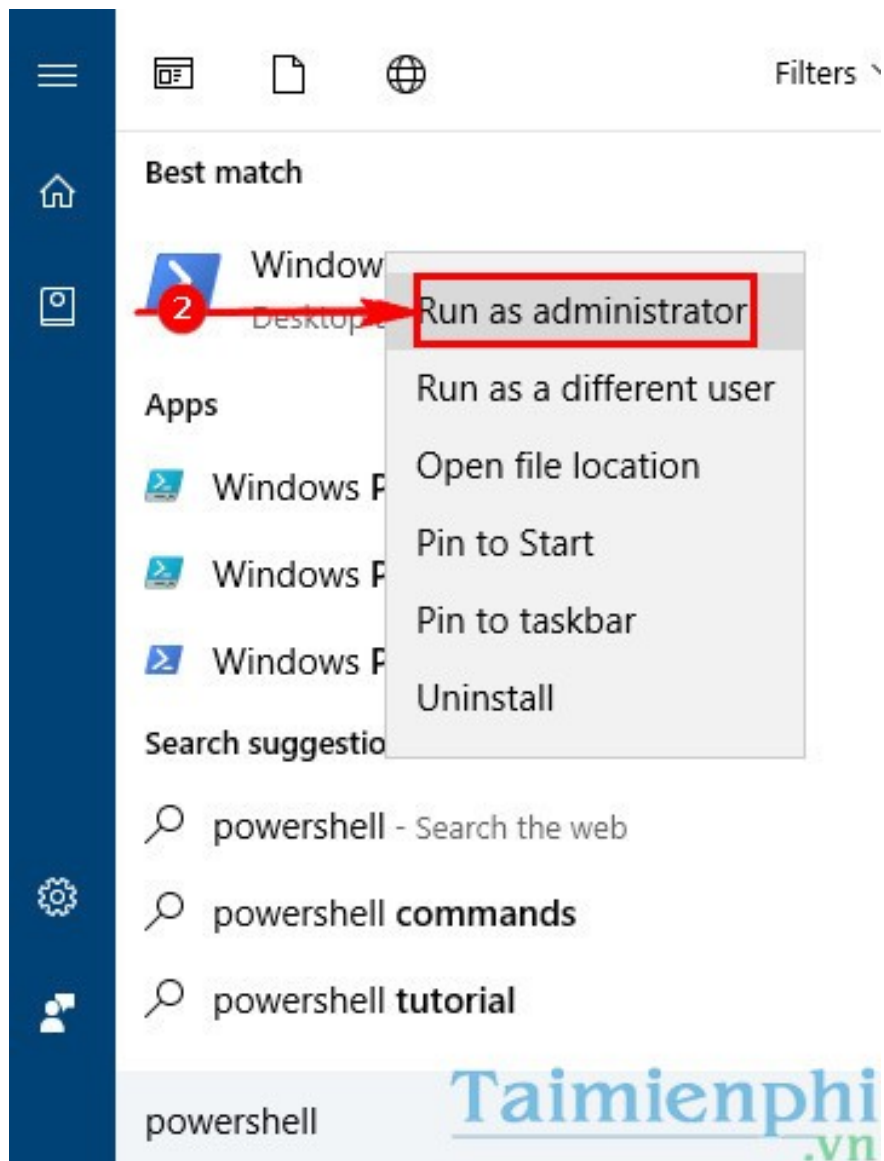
Filters

Best match

Window

Desktop

2

Run as administrator

Run as a different user

Open file location

Pin to Start

Pin to taskbar

Uninstall

Apps

Windows P

Windows P

Windows P

Search suggestio

powershell - Search the web

powershell commands

powershell tutorial

powershell

Taimienphi
.vn